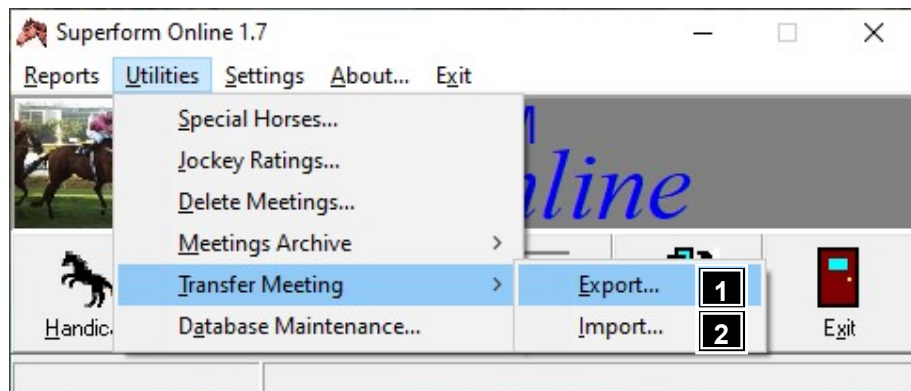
Superform Online 1.7

Reports Utilities Settings About... Exit

Special Horses...
Jockey Ratings...
Delete Meetings...
Meetings Archive
Transfer Meeting
Database Maintenance...

Export... 1
Import... 2

M
line

Handic

Exit